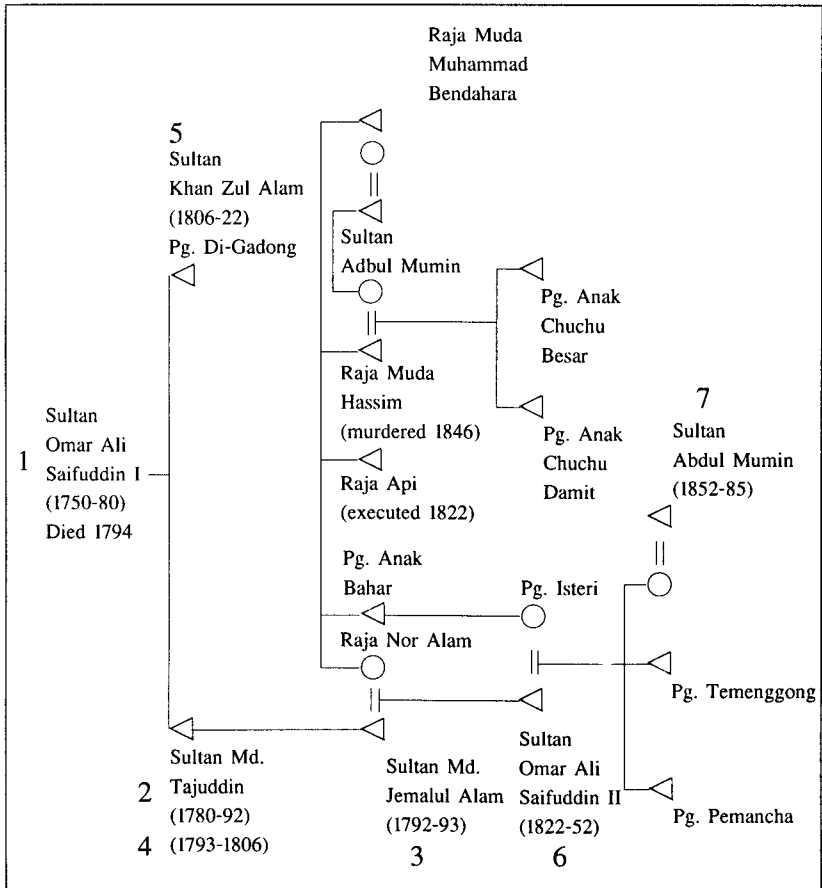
Raja Muda Muhammad Bendahara

5
Sultan Khan Zul Alam (1806-22) Pg. Di-Gadong

Sultan Adbul Mumin

Pg. Anak Chuchu Besar

Raja Muda Hassim (murdered 1846)

Pg. Anak Chuchu Damit

7
Sultan Abdul Mumin (1852-85)

1 Sultan Omar Ali Saifuddin I (1750-80) Died 1794

Raja Api (executed 1822)

Pg. Anak Bahar

Pg. Isteri

Raja Nor Alam

Pg. Temenggong

Sultan Md. Tajuddin
2 (1780-92)
4 (1793-1806)

Sultan Md. Jemalul Alam (1792-93)
3

Sultan Omar Ali Saifuddin II (1822-52)
6

Pg. Pemancha